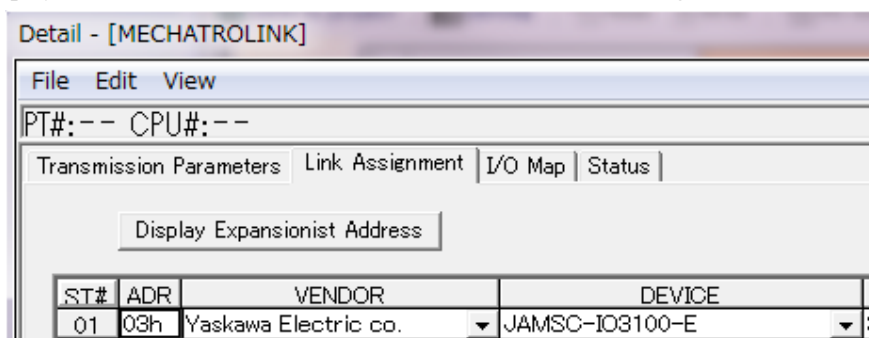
Detail - [MECHATROLINK]

File Edit View

PT#:-- CPU#:--

Transmission Parameters | Link Assignment | I/O Map | Status |

Display Expansionist Address

| ST# | ADR | VENDOR | DEVICE |
|---|---|---|---|
| 01 | 03h | Yaskawa Electric co. | JAMSC-IO3100-E |